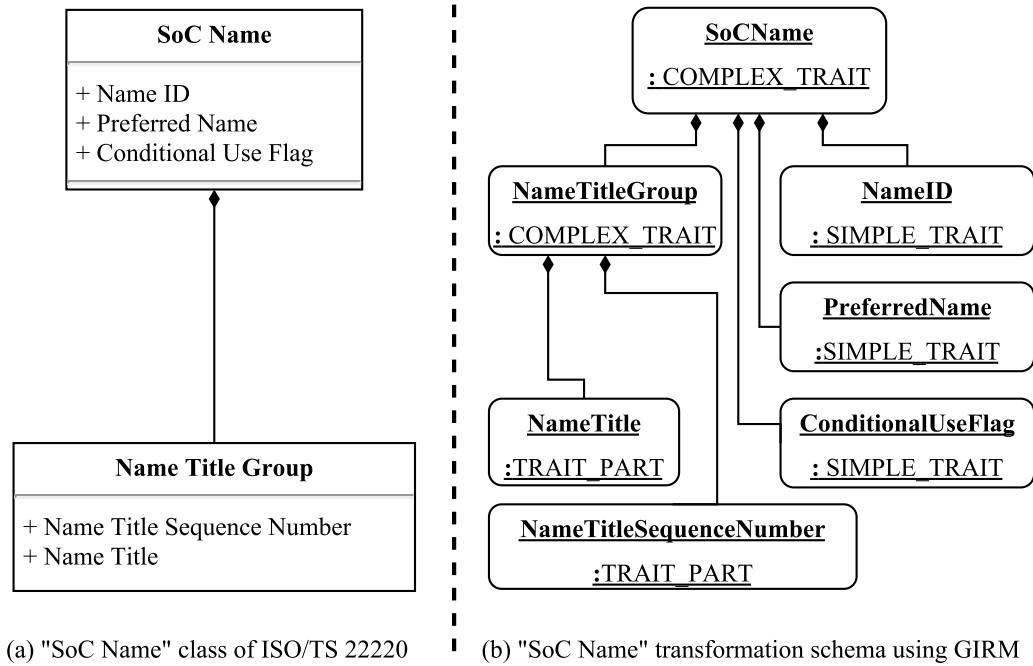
SoC Name

+ Name ID
+ Preferred Name
+ Conditional Use Flag

Name Title Group

+ Name Title Sequence Number
+ Name Title

(a) "SoC Name" class of ISO/TS 22220

SoCName
: COMPLEX_TRAIT

NameTitleGroup
: COMPLEX_TRAIT

NameID
: SIMPLE_TRAIT

PreferredName
:SIMPLE_TRAIT

NameTitle
:TRAIT_PART

ConditionalUseFlag
: SIMPLE_TRAIT

NameTitleSequenceNumber
:TRAIT_PART

(b) "SoC Name" transformation schema using GIRM